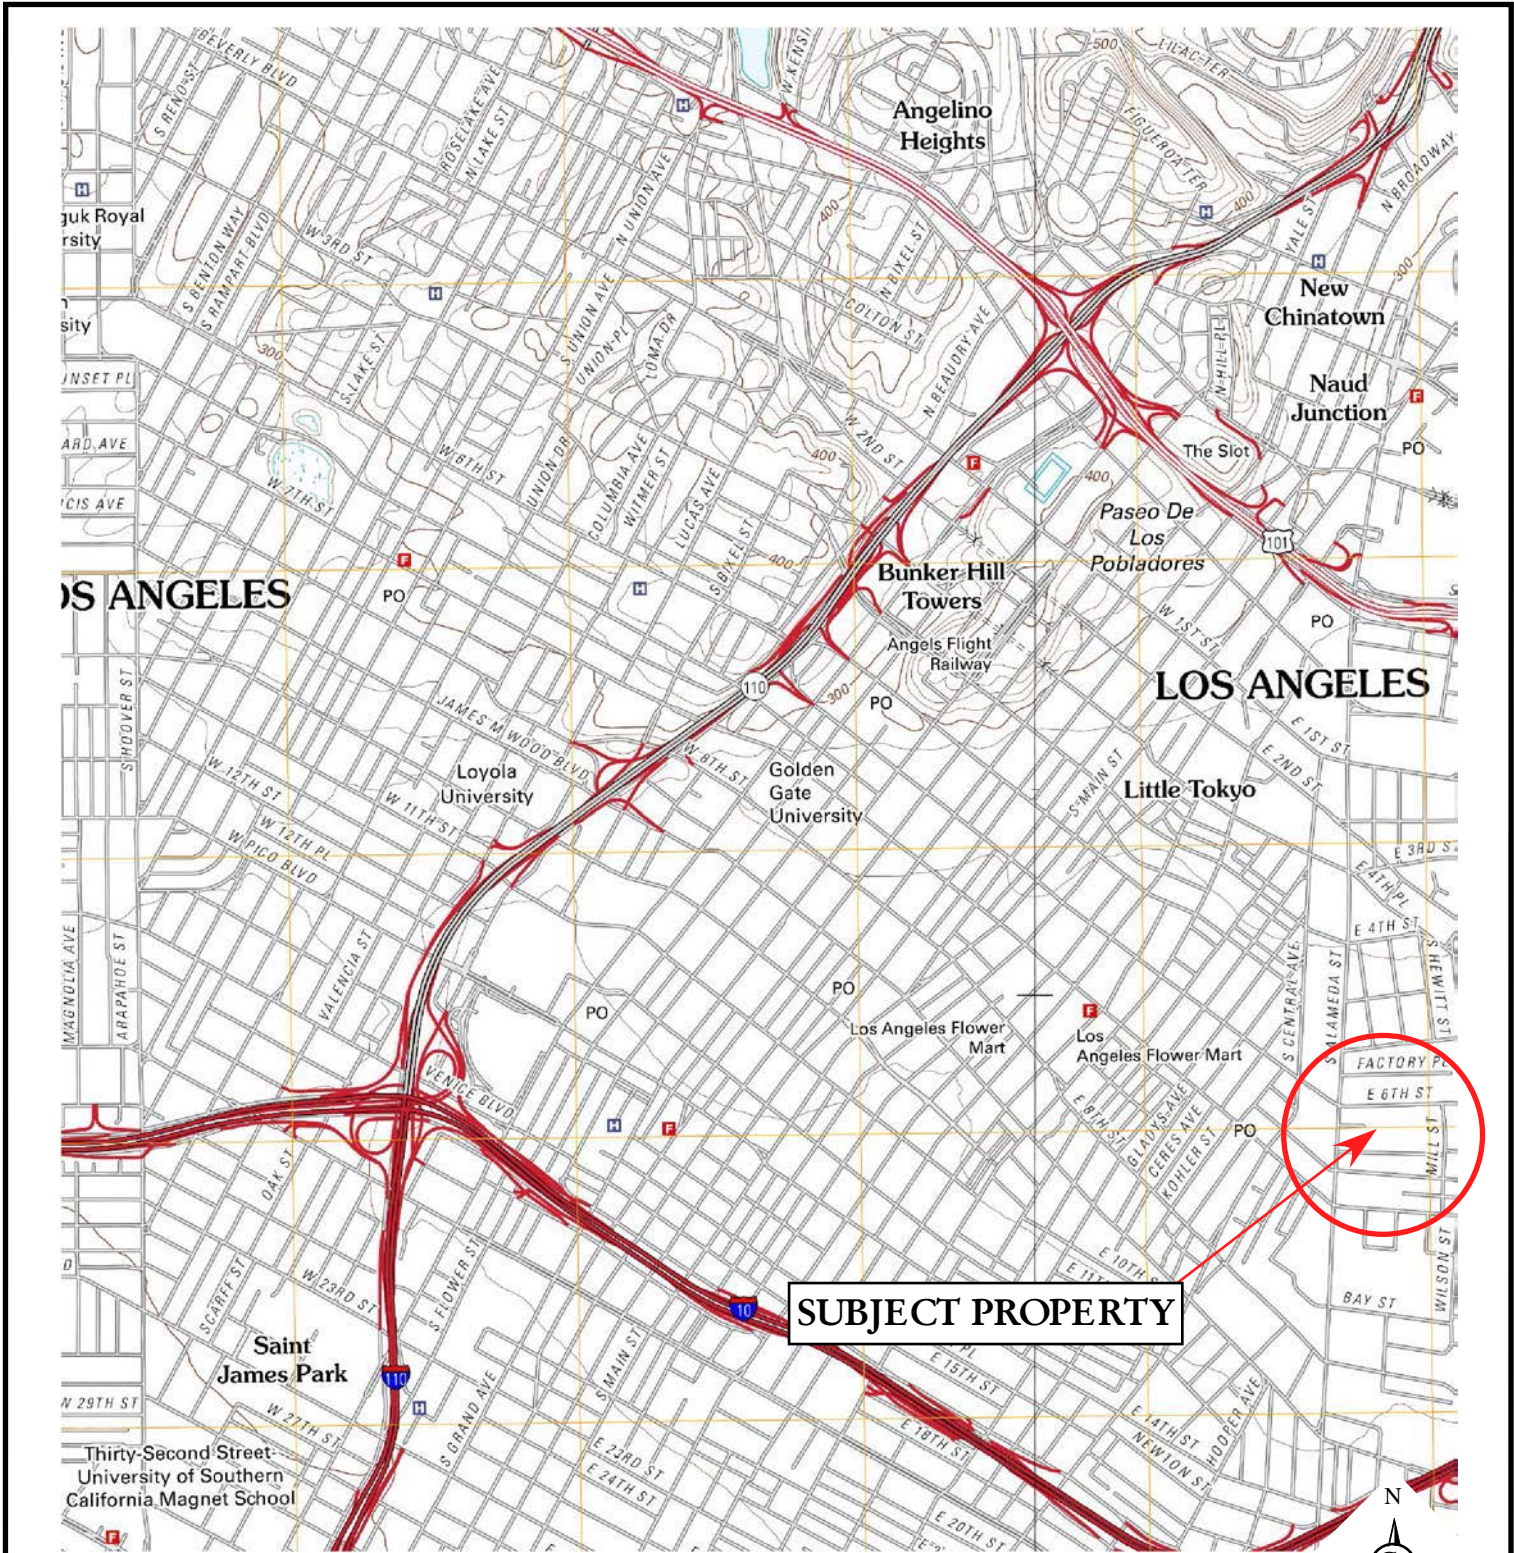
BEVERLY BLVD
S RENO ST
ROSELAKE AVE
N LAKE ST
W KENSINGTON
500
LILAC TER
Angelino Heights
FIGUEROA TER
N BROADWAY
guk Royal
rsity
S BENTON WAY
S RAMPART BLVD
W 3RD ST
N UNION AVE
400
N BIXEL ST
COLTON ST
YALE ST
400
300
New Chinatown
sity
300
S UNION AVE
UNION PL
LOMA DR
S LAKE ST
N BEAUDRY AVE
N HILL PL
Naud Junction
UNSET PL
ARD AVE
W 6TH ST
UNION DR
COLUMBIA AVE
WITMER ST
LUCAS AVE
W 2ND ST
400
The Slot
PO
CIS AVE
W 7TH ST
400
Paseo De Los Pobladores
101
S BIXEL ST
400
Bunker Hill Towers
OS ANGELES
PO
Angels Flight Railway
W 1ST ST
PO
110
300
PO
LOS ANGELES
S HOOVER ST
JAMES M WOOD BLVD
E 1ST ST
E 2ND ST
W 12TH ST
Loyola University
W 8TH ST
Golden Gate University
S MAIN ST
Little Tokyo
W 11TH ST
W 12TH PL
W PICO BLVD
E 3RD S
E 4TH PL
E 4TH ST
MAGNOLIA AVE
ARAPAHOE ST
VALENCIA ST
PO
S CENTRAL AVE
ALAMEDA ST
S HEWITT ST
PO
Los Angeles Flower Mart
Los Angeles Flower Mart
FACTORY PL
VENICE BLVD
E 6TH ST
E 8TH ST
GLADYS AVE
CERES AVE
KOHLER ST
PO
MILL ST
OAK ST
E 10TH ST
E 11TH
WILSON ST
W 23RD ST
S FLOWER ST
10
SUBJECT PROPERTY
BAY ST
SCARFF ST
Saint James Park
110
E 15TH ST
W 29TH ST
W 27TH ST
S MAIN ST
S GRAND AVE
E 18TH ST
E 14TH ST
NEWTON ST
HOOPER AVE
E 23RD ST
E 24TH ST
Thirty-Second Street-University of Southern California Magnet School
E 20TH ST
N